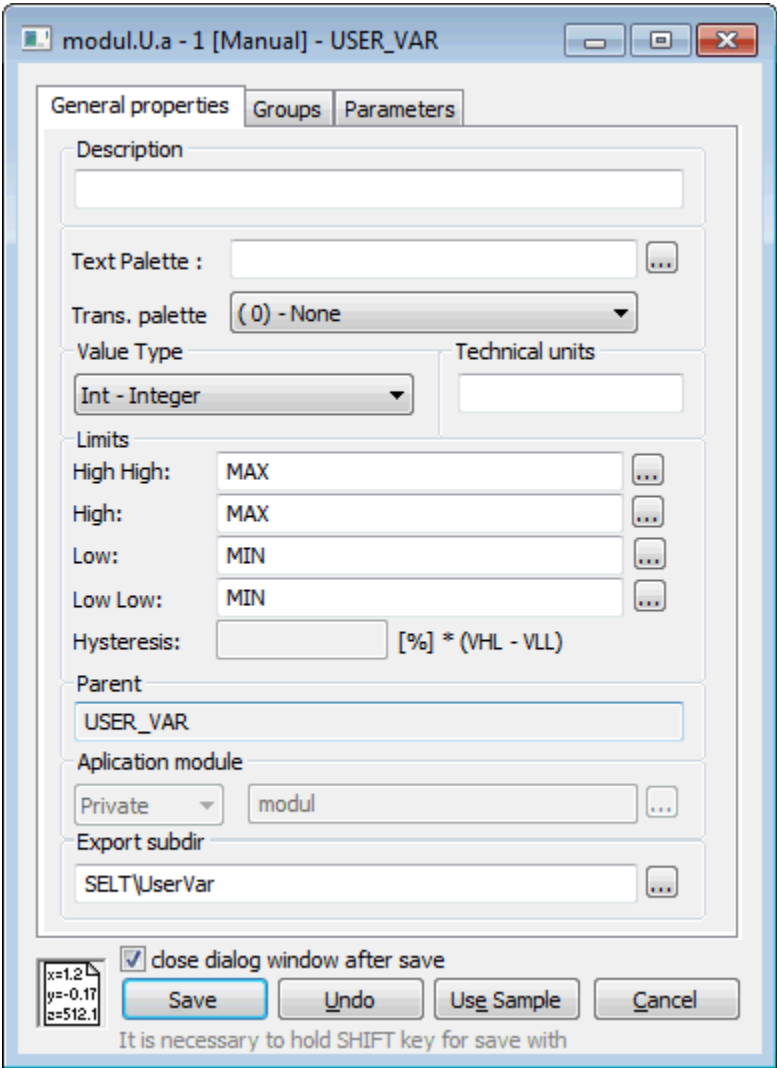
modul.U.a - 1 [Manual] - USER_VAR

General properties | Groups | Parameters

Description

Text Palette : ...

Trans. palette ( 0) - None

Value Type
Int - Integer

Technical units

Limits
High High: MAX ...
High: MAX ...
Low: MIN ...
Low Low: MIN ...
Hysteresis: [%] * (VHL - VLL)

Parent
USER_VAR

Aplication module
Private modul ...

Export subdir
SELT\UserVar ...

x=1.2
y=-0.17
z=512.1

close dialog window after save

Save | Undo | Use Sample | Cancel

It is necessary to hold SHIFT key for save with